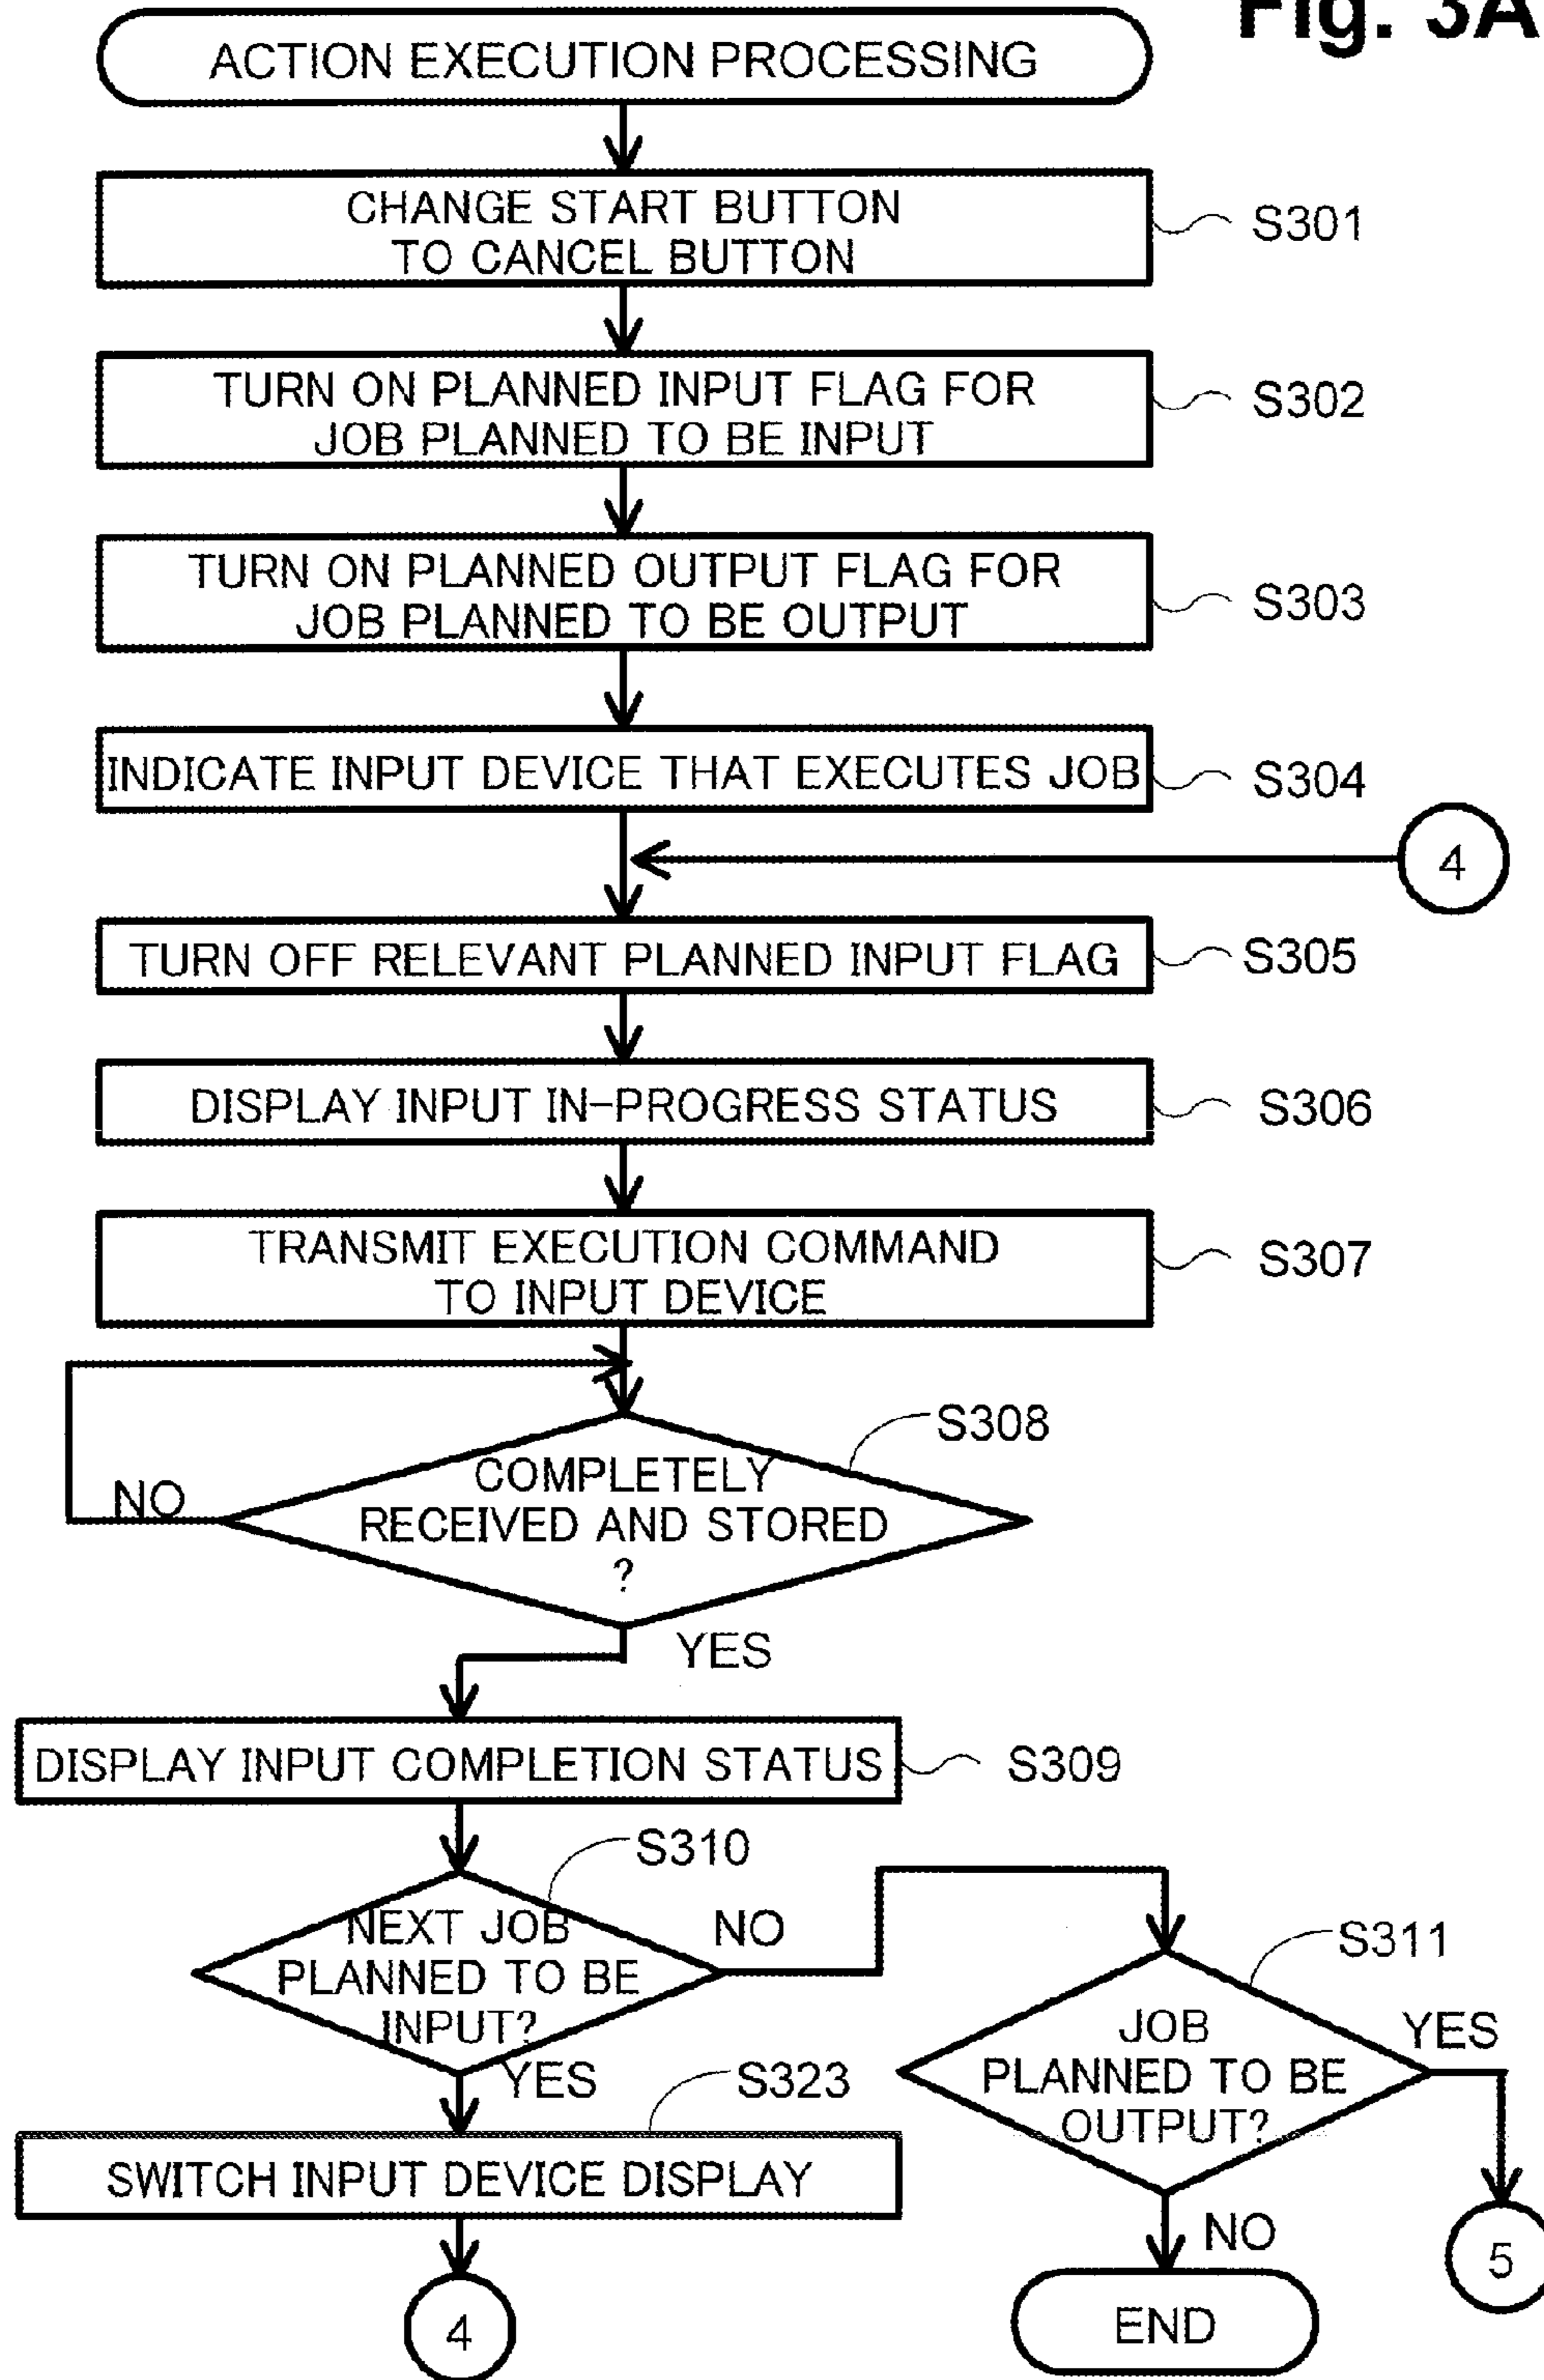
Fig. 3A

ACTION EXECUTION PROCESSING

CHANGE START BUTTON TO CANCEL BUTTON
S301

TURN ON PLANNED INPUT FLAG FOR JOB PLANNED TO BE INPUT
S302

TURN ON PLANNED OUTPUT FLAG FOR JOB PLANNED TO BE OUTPUT
S303

INDICATE INPUT DEVICE THAT EXECUTES JOB
S304

4

TURN OFF RELEVANT PLANNED INPUT FLAG
S305

DISPLAY INPUT IN-PROGRESS STATUS
S306

TRANSMIT EXECUTION COMMAND TO INPUT DEVICE
S307

S308
COMPLETELY RECEIVED AND STORED ?
NO
YES

DISPLAY INPUT COMPLETION STATUS
S309

S310
NEXT JOB PLANNED TO BE INPUT?
NO
YES

S311
JOB PLANNED TO BE OUTPUT?
YES
NO

S323
SWITCH INPUT DEVICE DISPLAY

4

END

5